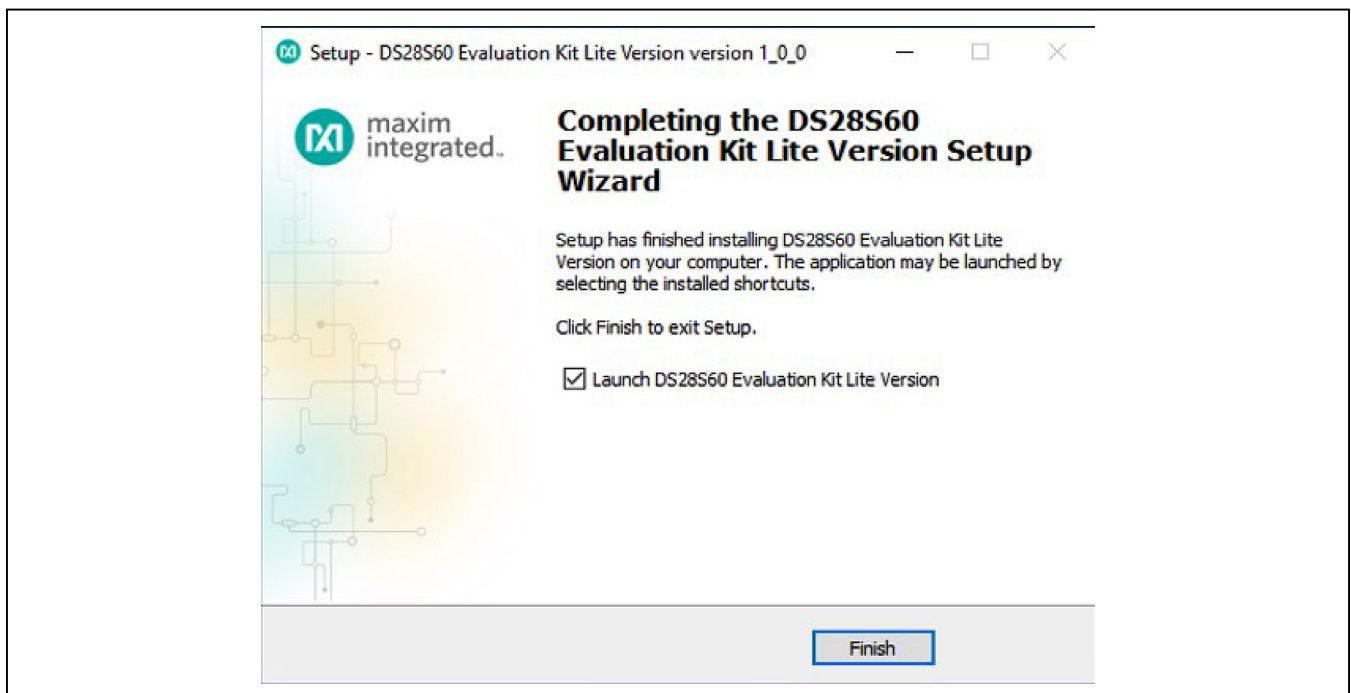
Setup - DS28S60 Evaluation Kit Lite Version version 1_0_0

maxim integrated.

Completing the DS28S60 Evaluation Kit Lite Version Setup Wizard

Setup has finished installing DS28S60 Evaluation Kit Lite Version on your computer. The application may be launched by selecting the installed shortcuts.

Click Finish to exit Setup.

☑ Launch DS28S60 Evaluation Kit Lite Version

Finish